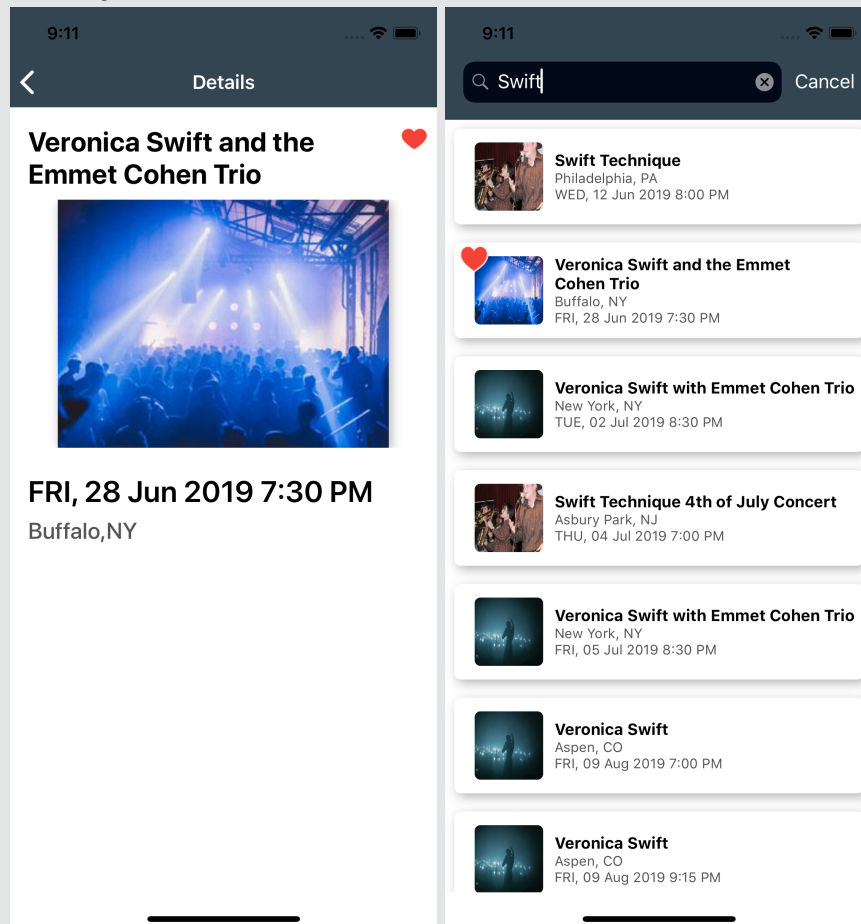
9:11

Details

Veronica Swift and the Emmet Cohen Trio

FRI, 28 Jun 2019 7:30 PM

Buffalo,NY

9:11

Swift

Cancel

Swift Technique
Philadelphia, PA
WED, 12 Jun 2019 8:00 PM

Veronica Swift and the Emmet Cohen Trio
Buffalo, NY
FRI, 28 Jun 2019 7:30 PM

Veronica Swift with Emmet Cohen Trio
New York, NY
TUE, 02 Jul 2019 8:30 PM

Swift Technique 4th of July Concert
Asbury Park, NJ
THU, 04 Jul 2019 7:00 PM

Veronica Swift with Emmet Cohen Trio
New York, NY
FRI, 05 Jul 2019 8:30 PM

Veronica Swift
Aspen, CO
FRI, 09 Aug 2019 7:00 PM

Veronica Swift
Aspen, CO
FRI, 09 Aug 2019 9:15 PM